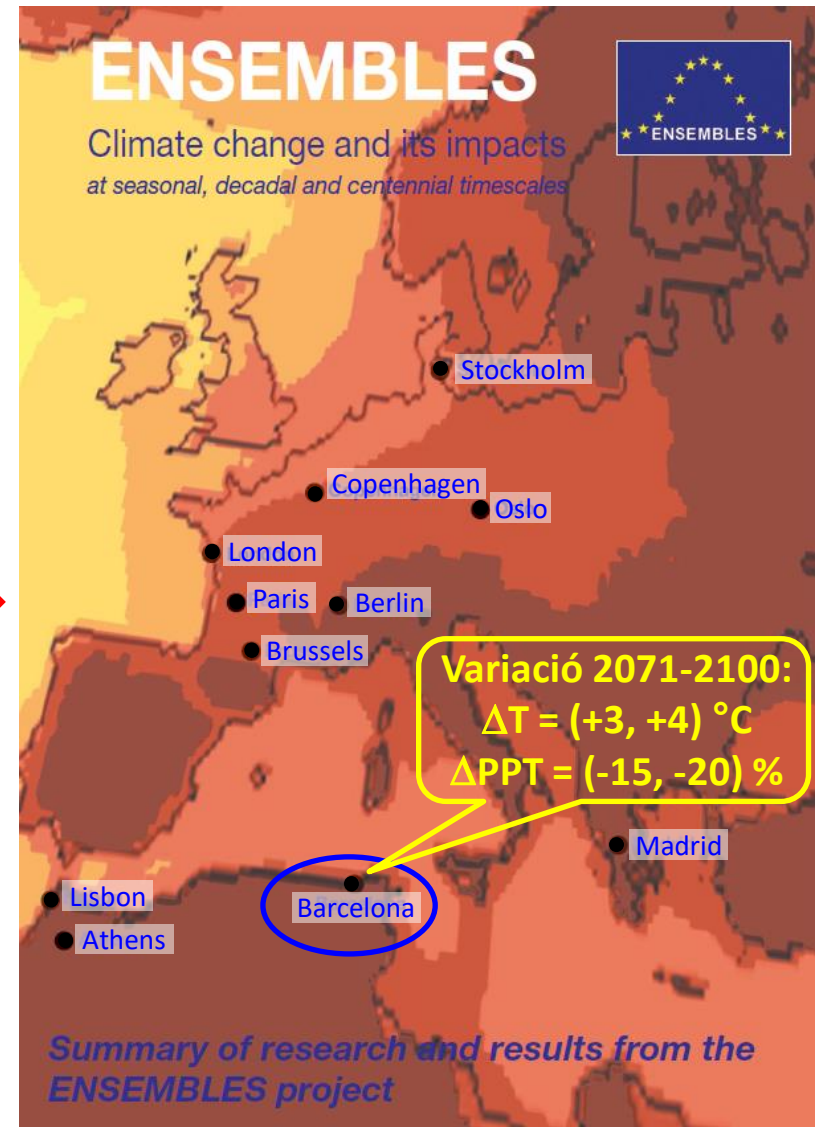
ENSEMBLES

Climate change and its impacts

at seasonal, decadal and centennial timescales

ENSEMBLES

Stockholm

Copenhagen

Oslo

London

Paris

Berlin

Brussels

Variació 2071-2100:
$\Delta$T = (+3, +4) °C
$\Delta$PPT = (-15, -20) %

Madrid

Lisbon

Barcelona

Athens

Summary of research and results from the ENSEMBLES project